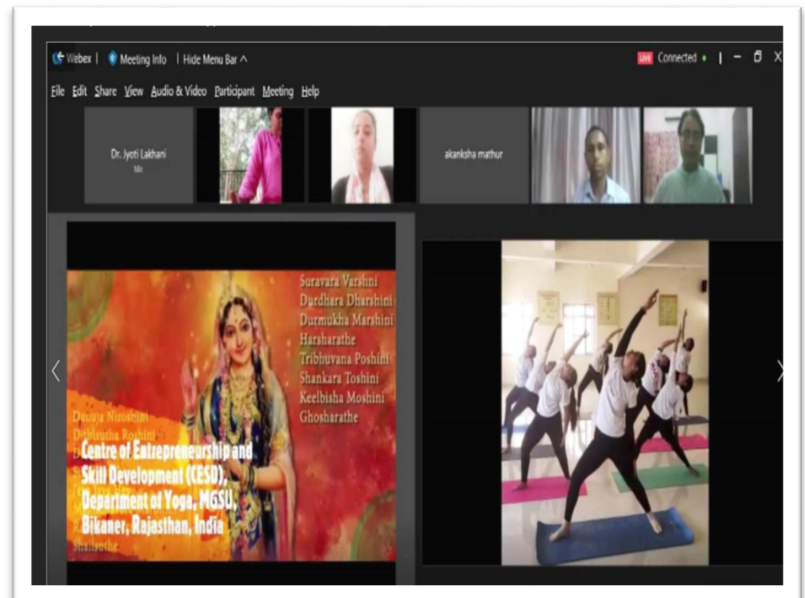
Webex | Meeting Info | Hide Menu Bar ^

LIVE Connected

File Edit Share View Audio & Video Participant Meeting Help

Dr. Jyoti Lakhani
Me

akanksha mathur

Suravara Varshini
Durdhara Dharshini
Durmukha Marshini
Harsharathe
Tribhuvana Poshini
Shankara Toshini
Keelbisha Moshini
Ghosharathe

Danuja Niroshini
Dithisutha Roshini

Centre of Entrepreneurship and Skill Development (CESD), Department of Yoga, MGSU, Bikaner, Rajasthan, India

Shailsuthe